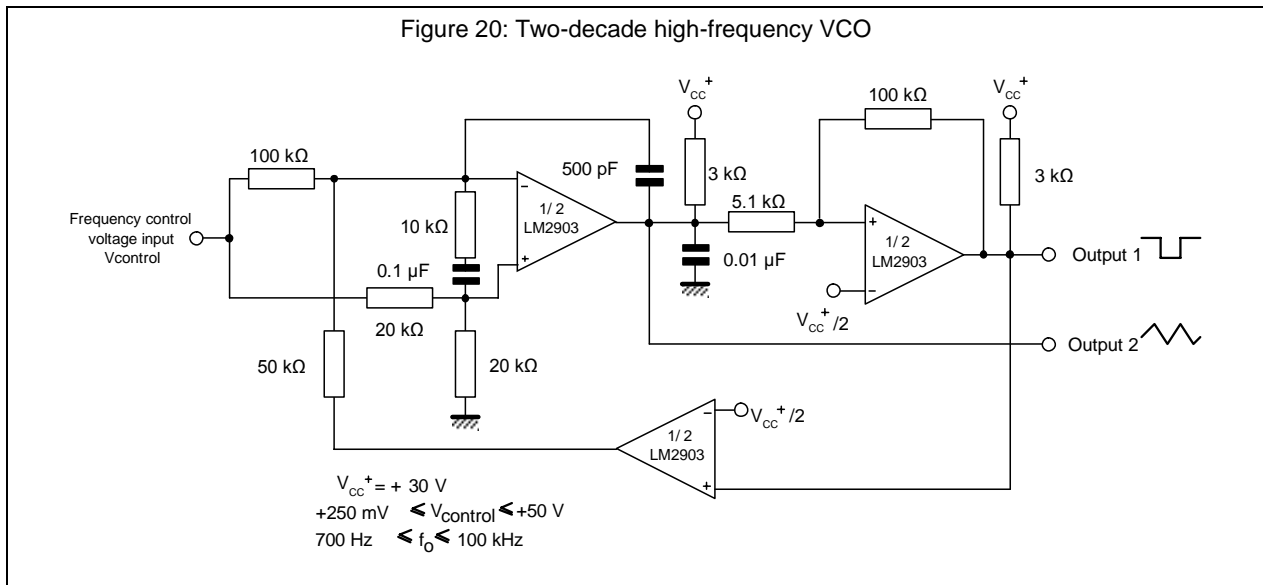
Figure 20: Two-decade high-frequency VCO

$V_{cc}^+$

$V_{cc}^+$

100 kΩ

100 kΩ

500 pF

3 kΩ

3 kΩ

5.1 kΩ

Frequency control voltage input Vcontrol

10 kΩ

1/ 2 LM2903

1/ 2 LM2903

0.01 µF

Output 1

0.1 µF

20 kΩ

$V_{cc}^+/2$

Output 2

50 kΩ

20 kΩ

$V_{cc}^+/2$

1/ 2 LM2903

$V_{cc}^+ = + 30$ V

+250 mV $\leq V_{control} \leq$ +50 V

700 Hz $\leq f_o \leq$ 100 kHz